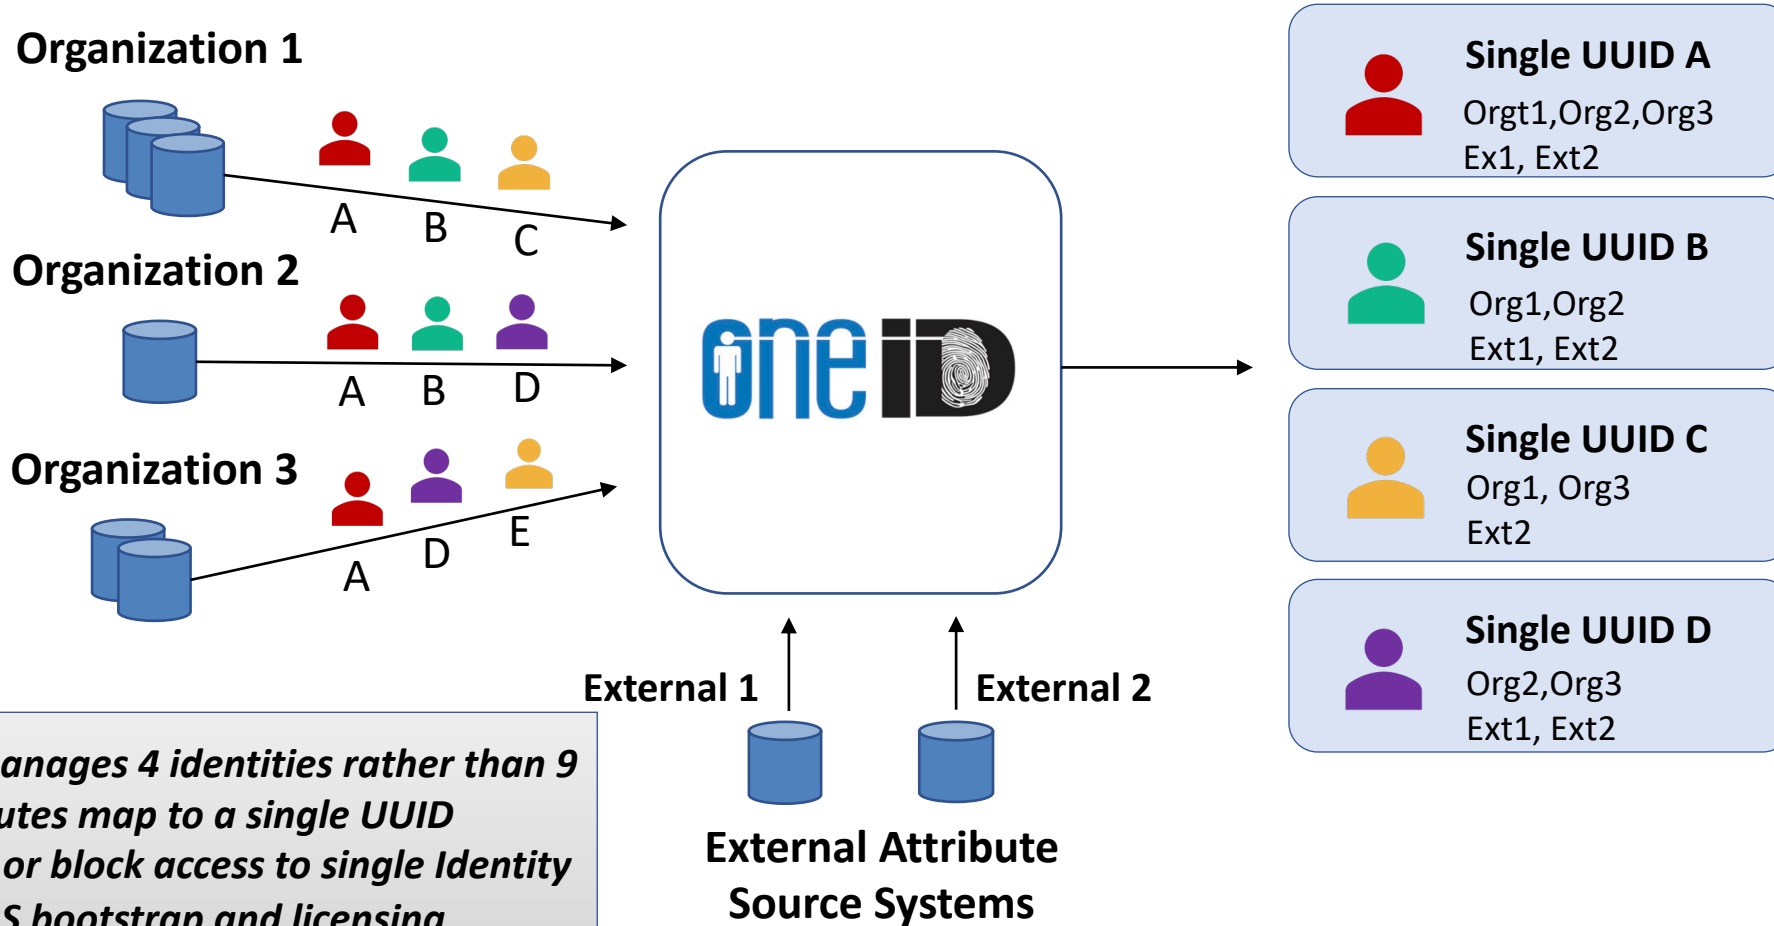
Organization 1

A B C

Organization 2

A B D

Organization 3

A D E

oneiD

External 1 External 2

External Attribute Source Systems

anages 4 identities rather than 9
utes map to a single UUID
or block access to single Identity
S bootstrap and licensing

Single UUID A
Orgt1,Org2,Org3
Ex1, Ext2

Single UUID B
Org1,Org2
Ext1, Ext2

Single UUID C
Org1, Org3
Ext2

Single UUID D
Org2,Org3
Ext1, Ext2